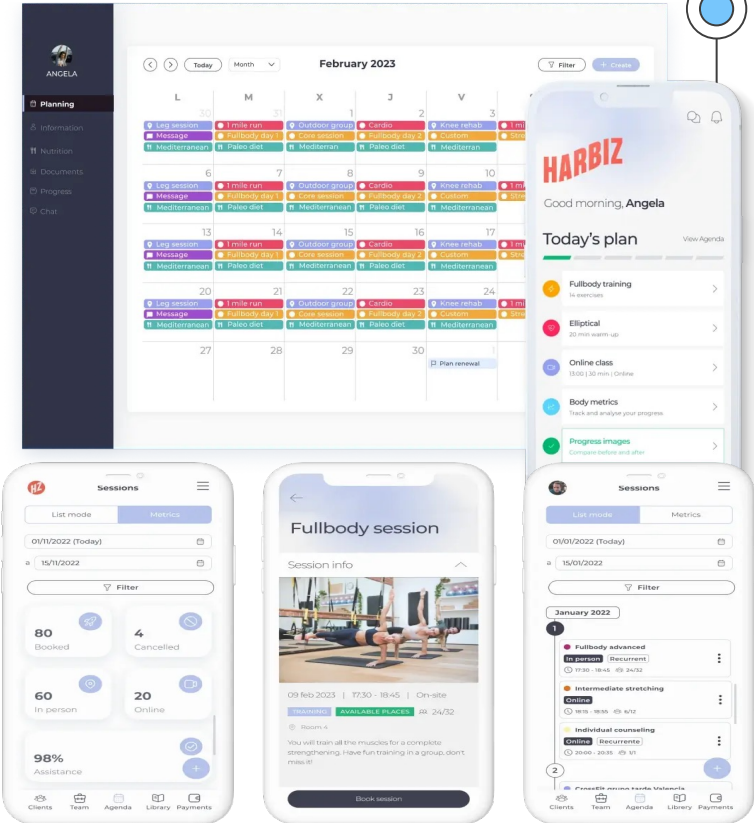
ANGELA

Planning
Information
Nutrition
Documents
Progress
Chat

Today Month February 2023 Filter + Create

L M X J V

30 31 1 2 3
Leg session | 1 mile run | Outdoor group | Cardio | Knee rehab
Message | Fullbody day 1 | Core session | Fullbody day 2 | Custom
Mediterranean | Paleo diet | Mediterran | Paleo diet | Mediterranean

6 7 8 9 10
Leg session | 1 mile run | Outdoor group | Cardio | Knee rehab
Message | Fullbody day 1 | Core session | Fullbody day 2 | Custom
Mediterranean | Paleo diet | Mediterran | Paleo diet | Mediterranean

13 14 15 16 17
Leg session | 1 mile run | Outdoor group | Cardio | Knee rehab
Message | Fullbody day 1 | Core session | Fullbody day 2 | Custom
Mediterranean | Paleo diet | Mediterran | Paleo diet | Mediterranean

20 21 22 23 24
Leg session | 1 mile run | Outdoor group | Cardio | Knee rehab
Message | Fullbody day 1 | Core session | Fullbody day 2 | Custom
Mediterranean | Paleo diet | Mediterran | Paleo diet | Mediterranean

27 28 29 30 1
Plan renewal

HARBIZ
Good morning, Angela
Today's plan View Agenda
Fullbody training
14 exercises
Elliptical
20 min warm-up
Online class
13:00 | 30 min | Online
Body metrics
Track and analyse your progress
Progress images
Compare before and after

Sessions
List mode Metrics
01/11/2022 (Today)
a 15/11/2022
Filter
80 Booked
4 Cancelled
60 In person
20 Online
98% Assistance
Clients Team Agenda Library Payments

Fullbody session
Session info
09 feb 2023 | 17:30 - 18:45 | On-site
TRAINING AVAILABLE PLACES 24/32
Room 4
You will train all the muscles for a complete strengthening. Have fun training in a group, don't miss it!
Book session

Sessions
List mode Metrics
01/01/2022 (Today)
a 15/01/2022
Filter
January 2022
1
Fullbody advanced
In person Recurrent
17:30 - 18:45 24/32
Intermediate stretching
Online
18:15 - 18:55 6/12
Individual counseling
Online Recurrente
20:00 - 20:15 1/1
2
CrossFit grupo tarde Valencia
Clients Team Agenda Library Payments